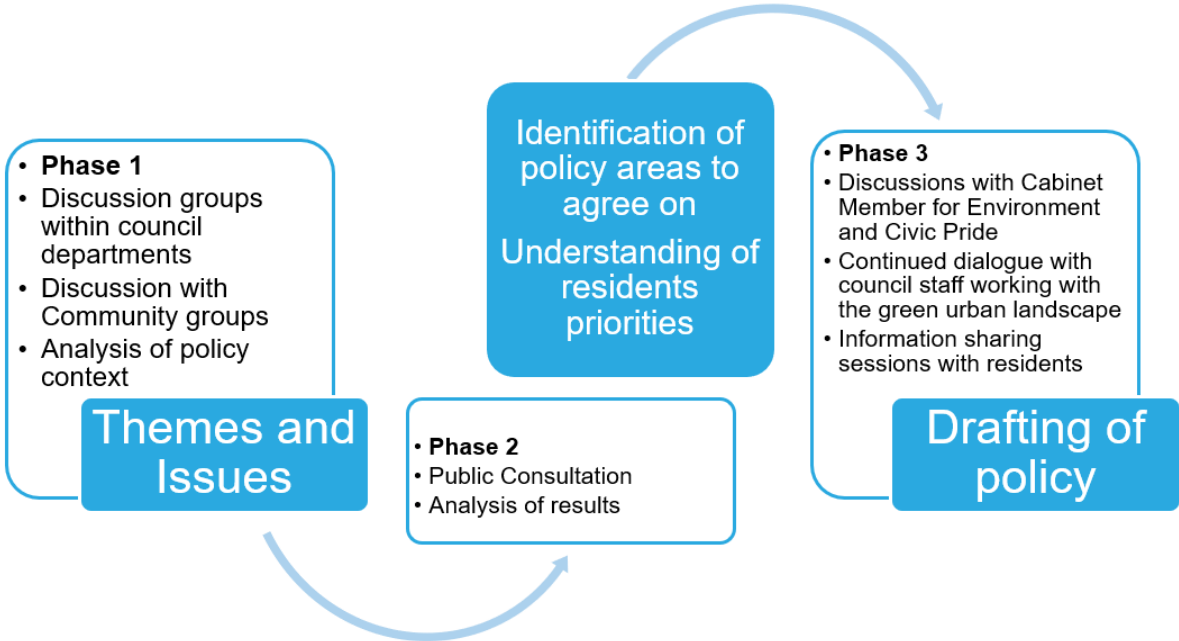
- **Phase 1**
- Discussion groups within council departments
- Discussion with Community groups
- Analysis of policy context

Themes and Issues

- **Phase 2**
- Public Consultation
- Analysis of results

Identification of policy areas to agree on

Understanding of residents priorities

- **Phase 3**
- Discussions with Cabinet Member for Environment and Civic Pride
- Continued dialogue with council staff working with the green urban landscape
- Information sharing sessions with residents

Drafting of policy